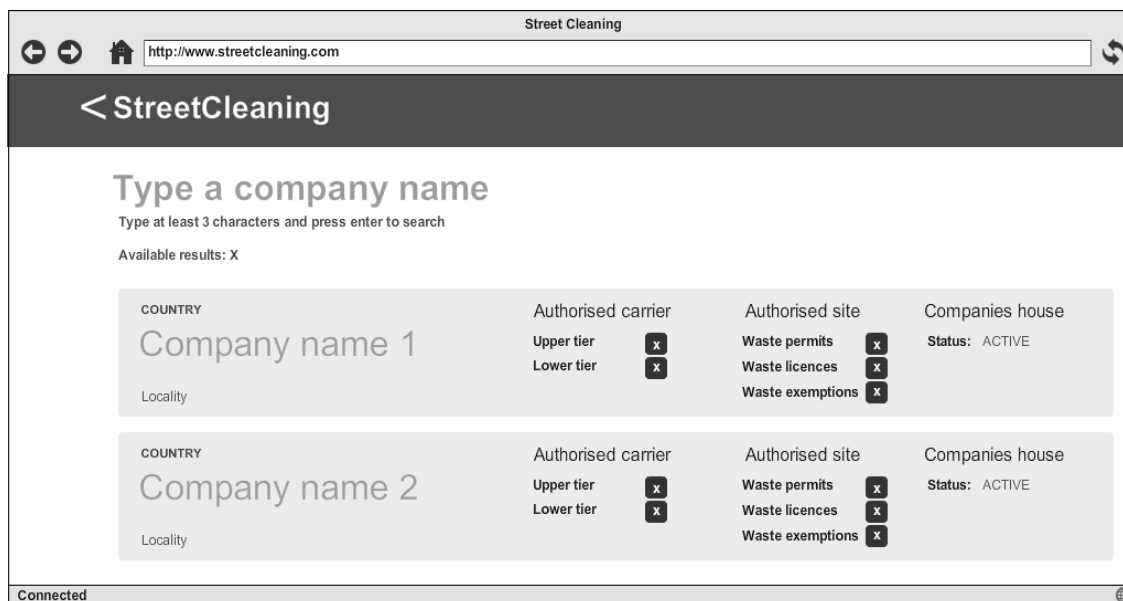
Street Cleaning

http://www.streetcleaning.com

< StreetCleaning

Type a company name

Type at least 3 characters and press enter to search

Available results: X

COUNTRY

Company name 1

Locality

Authorised carrier

Upper tier x

Lower tier x

Authorised site

Waste permits x

Waste licences x

Waste exemptions x

Companies house

Status: ACTIVE

COUNTRY

Company name 2

Locality

Authorised carrier

Upper tier x

Lower tier x

Authorised site

Waste permits x

Waste licences x

Waste exemptions x

Companies house

Status: ACTIVE

Connected